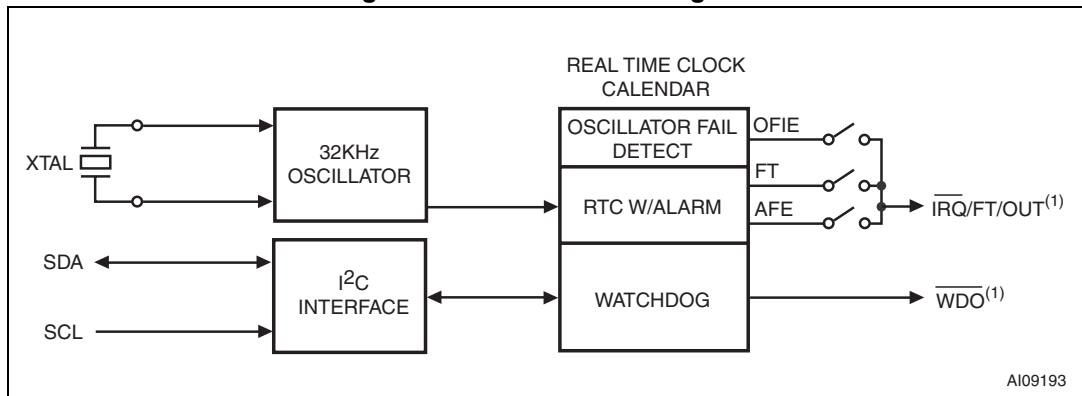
XTAL

32KHz OSCILLATOR

SDA

SCL

$I^2C$ INTERFACE

REAL TIME CLOCK CALENDAR

OSCILLATOR FAIL DETECT

RTC W/ALARM

WATCHDOG

OFIE

FT

AFE

$\overline{IRQ}/FT/OUT^{(1)}$

$\overline{WDO}^{(1)}$

AI09193